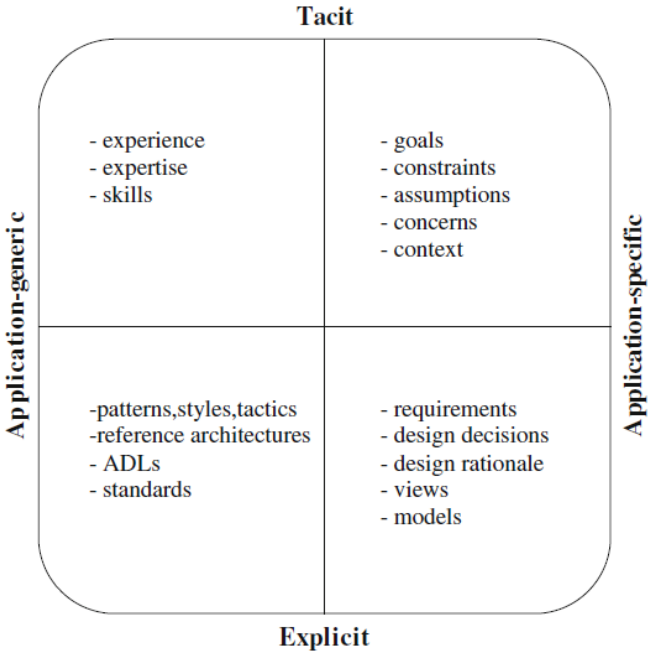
Tacit

Application-generic

- experience
- expertise
- skills

- goals
- constraints
- assumptions
- concerns
- context

Application-specific

-patterns,styles,tactics
-reference architectures
- ADLs
- standards

- requirements
- design decisions
- design rationale
- views
- models

Explicit